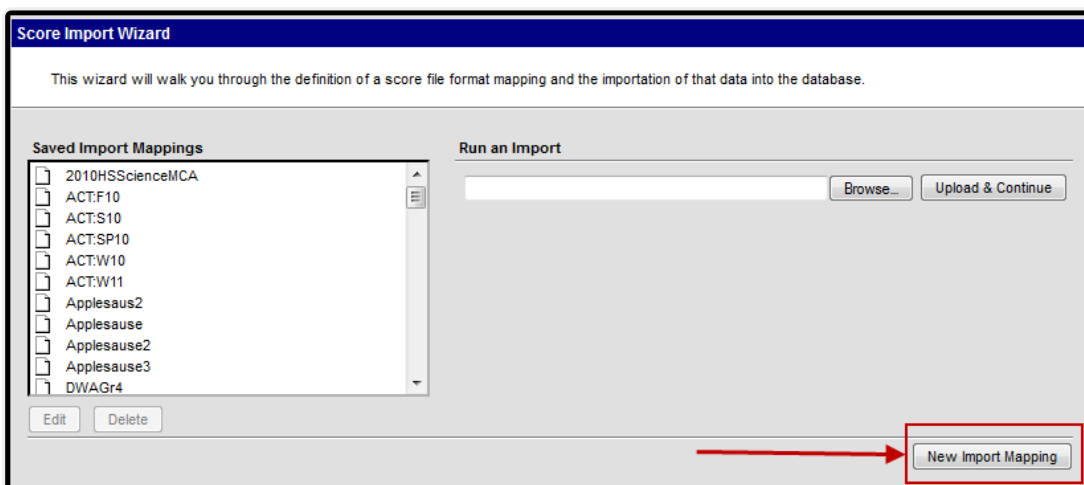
Score Import Wizard

This wizard will walk you through the definition of a score file format mapping and the importation of that data into the database.

Saved Import Mappings

2010HSScienceMCA
ACT:F10
ACT:S10
ACT:SP10
ACT:W10
ACT:W11
Applesaus2
Applesause
Applesause2
Applesause3
DWAGr4

Edit Delete

Run an Import

Browse... Upload & Continue

New Import Mapping